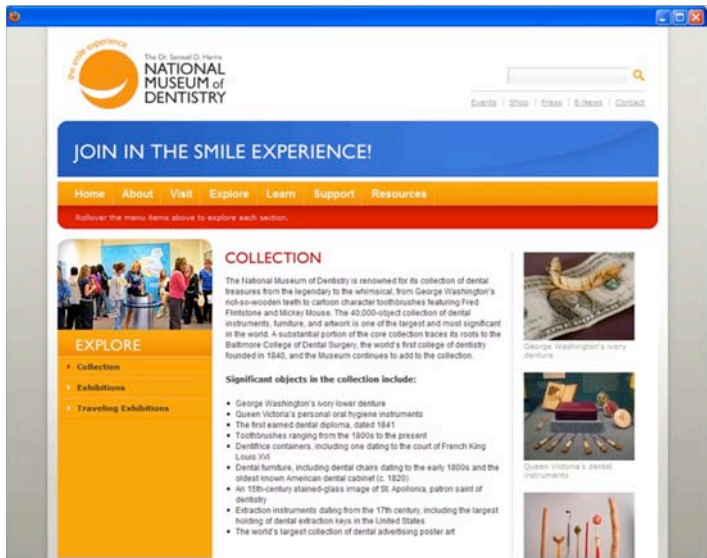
the smile experience

The Dr. Samuel D. Harris
NATIONAL MUSEUM of DENTISTRY

Events | Shop | Press | E-News | Contact

JOIN IN THE SMILE EXPERIENCE!

Home About Visit Explore Learn Support Resources

Rollover the menu items above to explore each section.

EXPLORE

Collection
Exhibitions
Traveling Exhibitions

COLLECTION

The National Museum of Dentistry is renowned for its collection of dental treasures from the legendary to the whimsical, from George Washington's not-so-wooden teeth to cartoon character toothbrushes featuring Fred Flintstone and Mickey Mouse. The 40,000-object collection of dental instruments, furniture, and artwork is one of the largest and most significant in the world. A substantial portion of the core collection traces its roots to the Baltimore College of Dental Surgery, the world's first college of dentistry founded in 1840, and the Museum continues to add to the collection.

Significant objects in the collection include:

- George Washington's ivory lower denture
- Queen Victoria's personal oral hygiene instruments
- The first earned dental diploma, dated 1841
- Toothbrushes ranging from the 1800s to the present
- Dentifrice containers, including one dating to the court of French King Louis XVI
- Dental furniture, including dental chairs dating to the early 1800s and the oldest known American dental cabinet (c. 1820)
- An 15th-century stained-glass image of St. Apollonia, patron saint of dentistry
- Extraction instruments dating from the 17th century, including the largest holding of dental extraction keys in the United States
- The world's largest collection of dental advertising poster art

George Washington's ivory denture

Queen Victoria's dental instruments